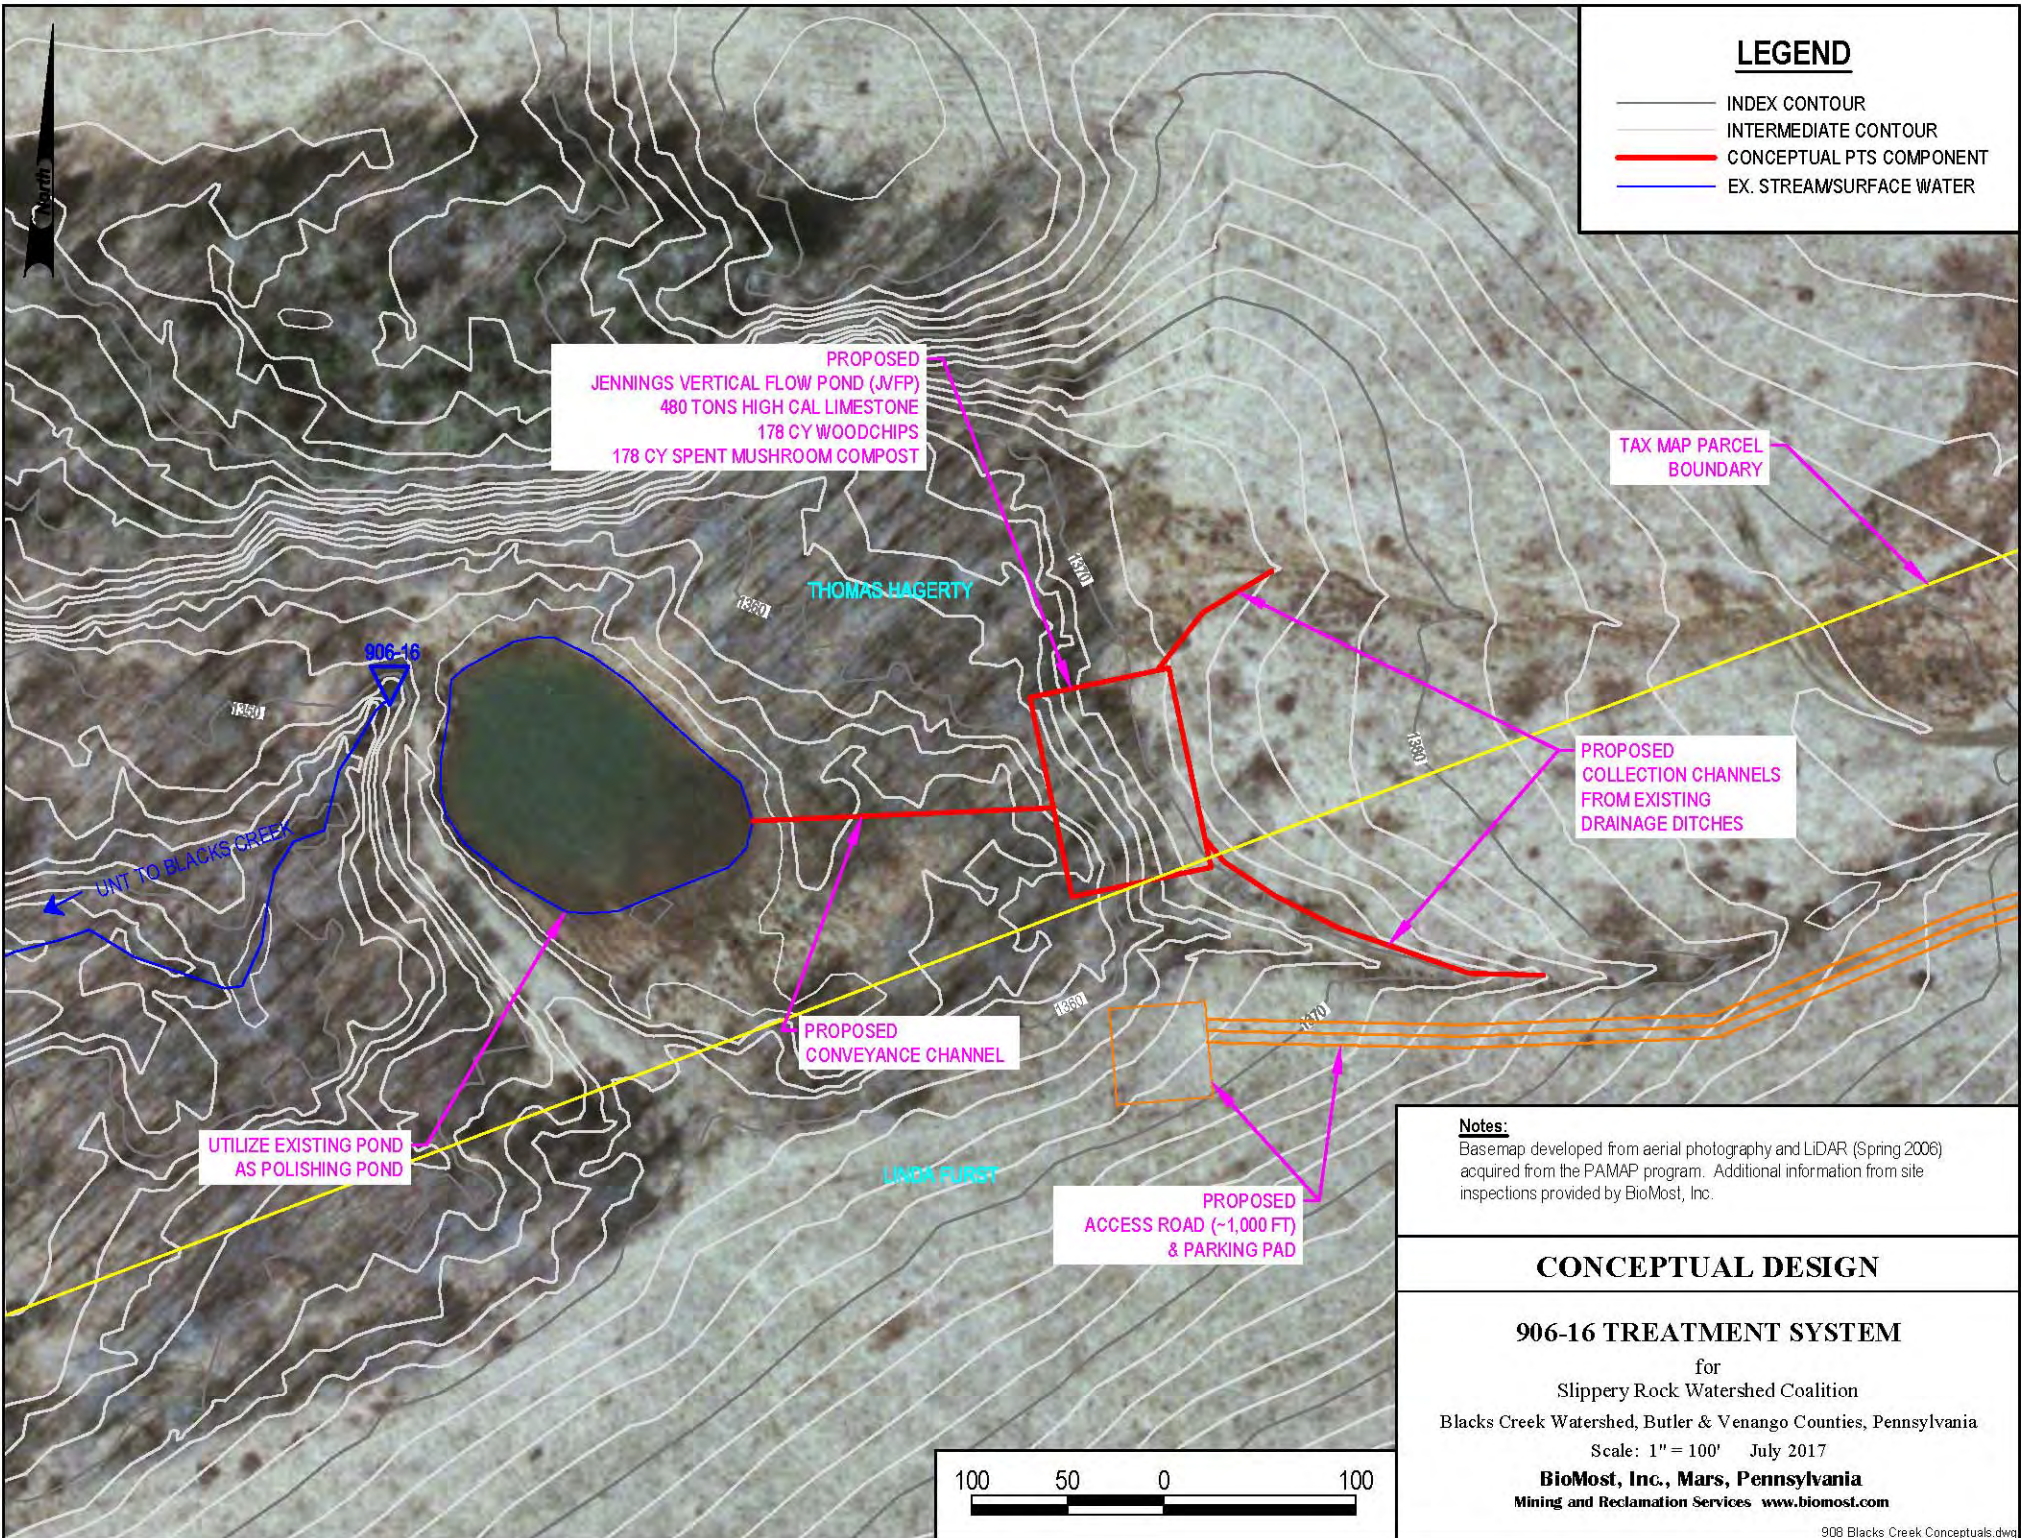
North

LEGEND
INDEX CONTOUR
INTERMEDIATE CONTOUR
CONCEPTUAL PTS COMPONENT
EX. STREAM/SURFACE WATER

PROPOSED
JENNINGS VERTICAL FLOW POND (JVFP)
480 TONS HIGH CAL LIMESTONE
178 CY WOODCHIPS
178 CY SPENT MUSHROOM COMPOST

TAX MAP PARCEL
BOUNDARY

THOMAS HAGERTY

1360

1370

906-16

1350

1380

PROPOSED
COLLECTION CHANNELS
FROM EXISTING
DRAINAGE DITCHES

UNT TO BLACKS CREEK

1360

1370

PROPOSED
CONVEYANCE CHANNEL

UTILIZE EXISTING POND
AS POLISHING POND

LINDA FURST

PROPOSED
ACCESS ROAD (~1,000 FT)
& PARKING PAD

Notes:
Basemap developed from aerial photography and LiDAR (Spring 2006) acquired from the PAMAP program. Additional information from site inspections provided by BioMost, Inc.

CONCEPTUAL DESIGN

906-16 TREATMENT SYSTEM
for
Slippery Rock Watershed Coalition
Blacks Creek Watershed, Butler & Venango Counties, Pennsylvania
Scale: 1" = 100' July 2017
BioMost, Inc., Mars, Pennsylvania
Mining and Reclamation Services www.biomost.com

100 50 0 100

906 Blacks Creek Conceptuals.dwg